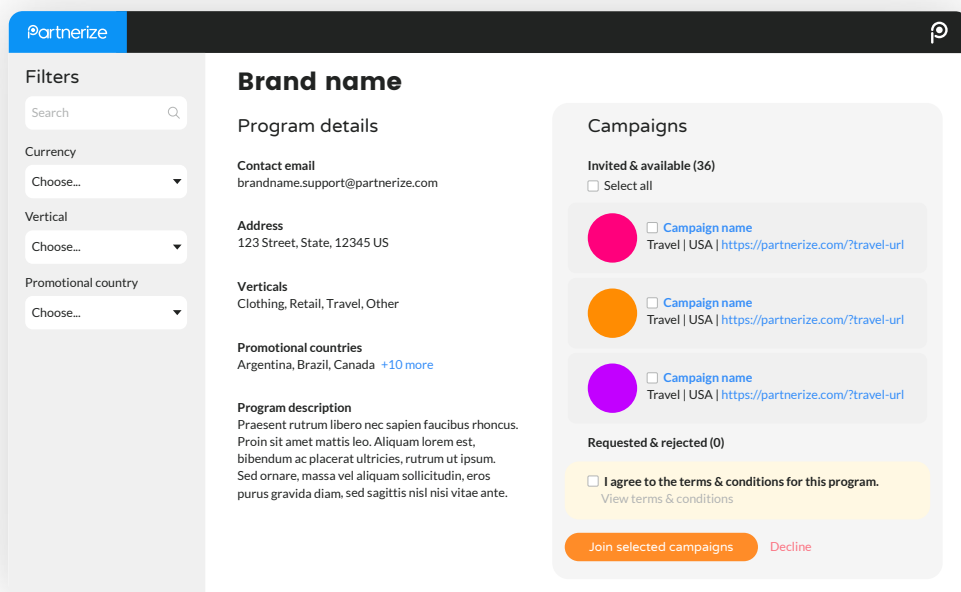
Partnerize

Filters

Search

Currency

Choose...

Vertical

Choose...

Promotional country

Choose...

Brand name

Program details

Contact email
brandname.support@partnerize.com

Address
123 Street, State, 12345 US

Verticals
Clothing, Retail, Travel, Other

Promotional countries
Argentina, Brazil, Canada +10 more

Program description
Praesent rutrum libero nec sapien faucibus rhoncus. Proin sit amet mattis leo. Aliquam lorem est, bibendum ac placerat ultricies, rutrum ut ipsum. Sed ornare, massa vel aliquam sollicitudin, eros purus gravida diam, sed sagittis nisl nisi vitae ante.

Campaigns

Invited & available (36)

Select all

Campaign name
Travel | USA | https://partnerize.com/?travel-url

Campaign name
Travel | USA | https://partnerize.com/?travel-url

Campaign name
Travel | USA | https://partnerize.com/?travel-url

Requested & rejected (0)

I agree to the terms & conditions for this program.
View terms & conditions

Join selected campaigns

Decline